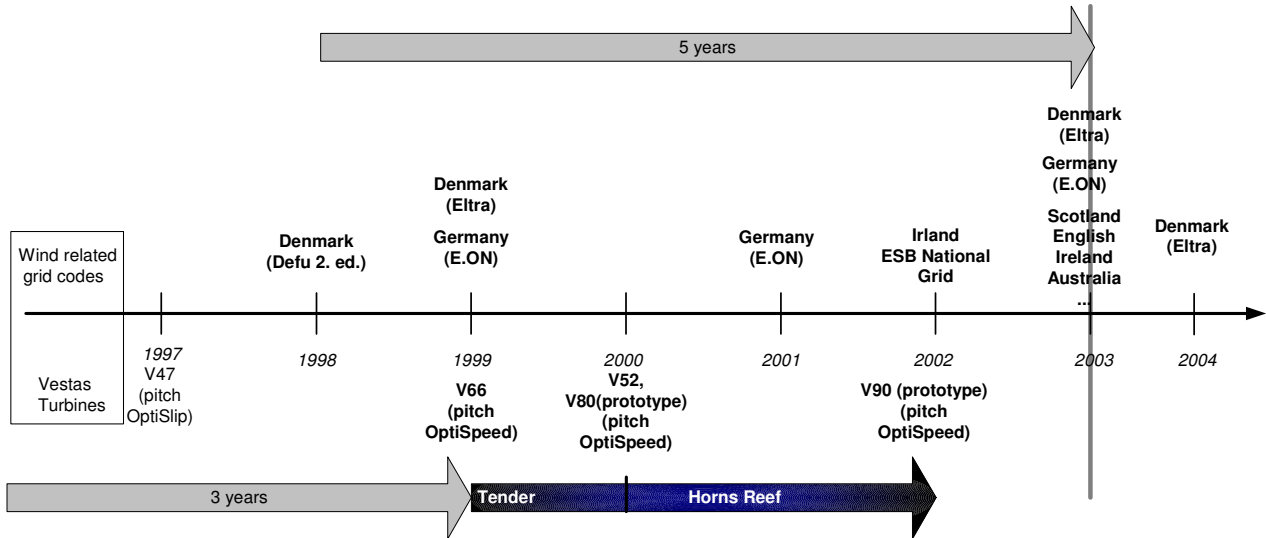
5 years

Wind related grid codes

Vestas Turbines

Denmark (Defu 2. ed.)

Denmark (Eltra)

Germany (E.ON)

Germany (E.ON)

Irland ESB National Grid

Denmark (Eltra)

Germany (E.ON)

Scotland English Ireland Australia ...

Denmark (Eltra)

1997 V47 (pitch OptiSlip)

1998

1999 V66 (pitch OptiSpeed)

2000 V52, V80(prototype) (pitch OptiSpeed)

2001

2002 V90 (prototype) (pitch OptiSpeed)

2003

2004

3 years

Tender

Horns Reef